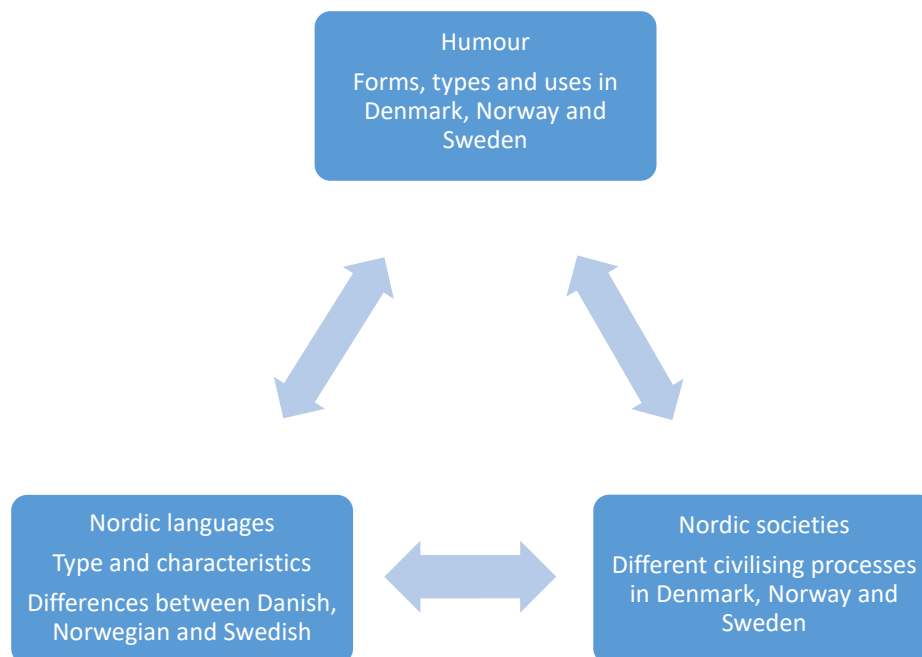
Humour

Forms, types and uses in Denmark, Norway and Sweden

Nordic languages

Type and characteristics

Differences between Danish, Norwegian and Swedish

Nordic societies

Different civilising processes in Denmark, Norway and Sweden